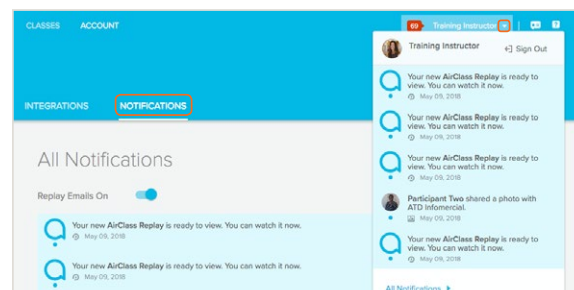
CLASSES ACCOUNT

69 Training Instructor

Training Instructor

Sign Out

INTEGRATIONS NOTIFICATIONS

All Notifications

Replay Emails On

Your new AirClass Replay is ready to view. You can watch it now.
May 09, 2018

Your new AirClass Replay is ready to view. You can watch it now.
May 09, 2018

Your new AirClass Replay is ready to view. You can watch it now.
May 09, 2018

Your new AirClass Replay is ready to view. You can watch it now.
May 09, 2018

Your new AirClass Replay is ready to view. You can watch it now.
May 09, 2018

Participant Two shared a photo with ATD Infomercial.
May 09, 2018

Your new AirClass Replay is ready to view. You can watch it now.
May 09, 2018

All Notifications